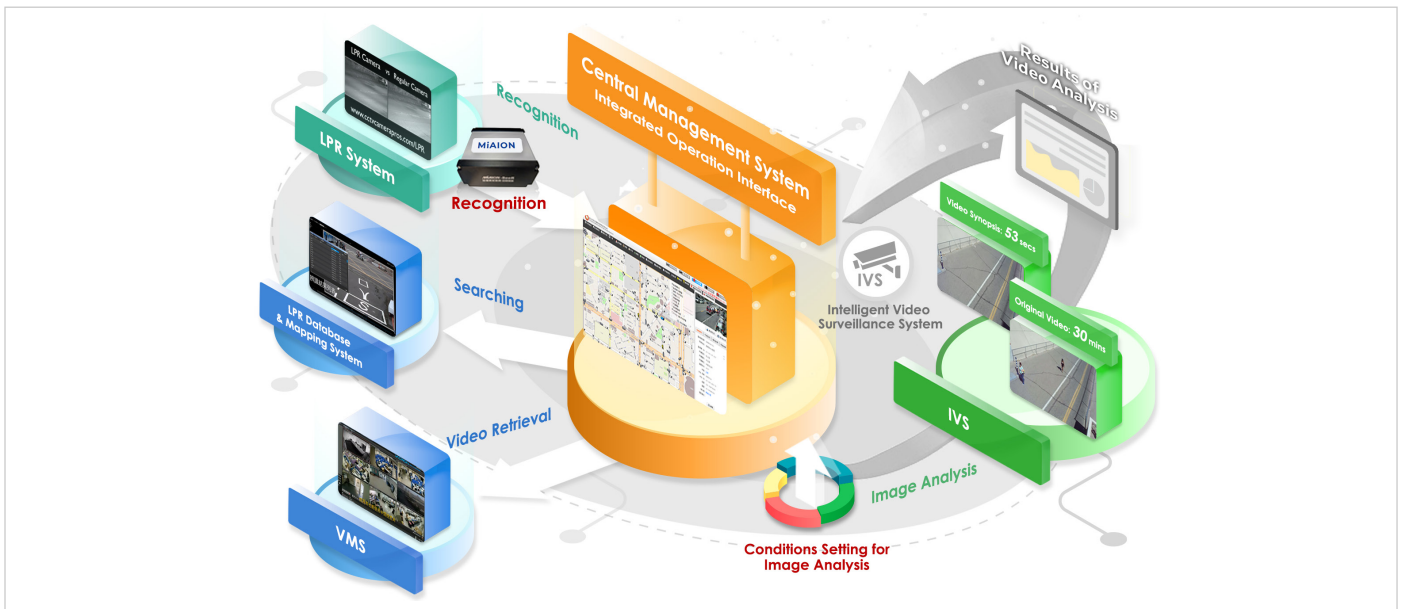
Central Management System
Integrated Operation Interface

Results of Video Analysis

LPR Camera vs Regular Camera
www.cctvcameraprос.com/LPR

LPR System

Recognition

MiAION

Recognition

LPR Database & Mapping System

Searching

VMS

Video Retrieval

IVS

Intelligent Video Surveillance System

Video Synopsis: 53 secs

Original Video: 30 mins

IVS

Image Analysis

Conditions Setting for Image Analysis